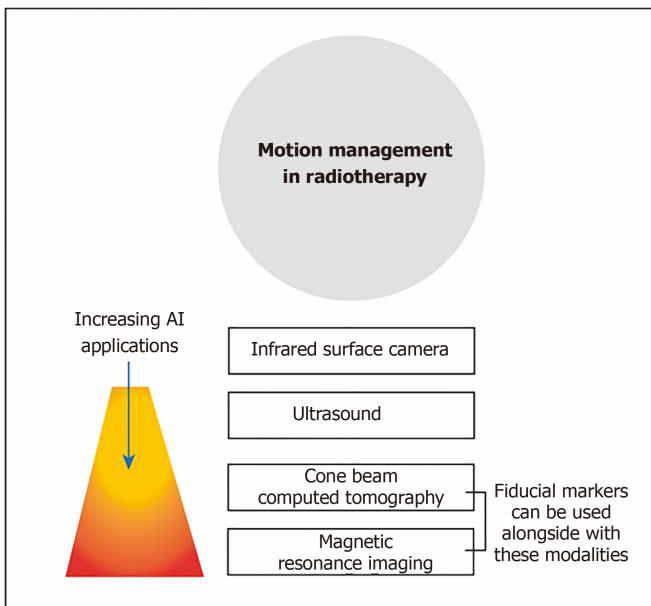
Motion management in radiotherapy

Increasing AI applications

Infrared surface camera

Ultrasound

Cone beam computed tomography

Magnetic resonance imaging

Fiducial markers can be used alongside with these modalities